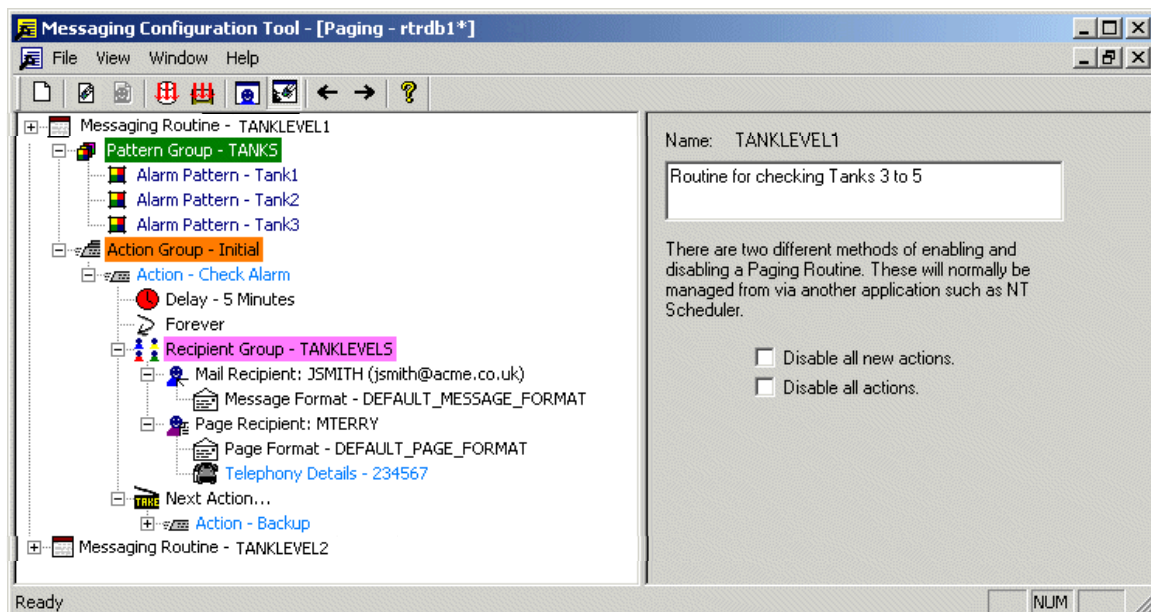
Messaging Configuration Tool - [Paging - rtrdb1*]

File View Window Help

Messaging Routine - TANKLEVEL1
Pattern Group - TANKS
Alarm Pattern - Tank1
Alarm Pattern - Tank2
Alarm Pattern - Tank3
Action Group - Initial
Action - Check Alarm
Delay - 5 Minutes
Forever
Recipient Group - TANKLEVELS
Mail Recipient: JSMITH (jsmith@acme.co.uk)
Message Format - DEFAULT_MESSAGE_FORMAT
Page Recipient: MTERRY
Page Format - DEFAULT_PAGE_FORMAT
Telephony Details - 234567
Next Action...
Action - Backup
Messaging Routine - TANKLEVEL2

Name: TANKLEVEL1

Routine for checking Tanks 3 to 5

There are two different methods of enabling and disabling a Paging Routine. These will normally be managed from via another application such as NT Scheduler.

Disable all new actions.
Disable all actions.

Ready
NUM